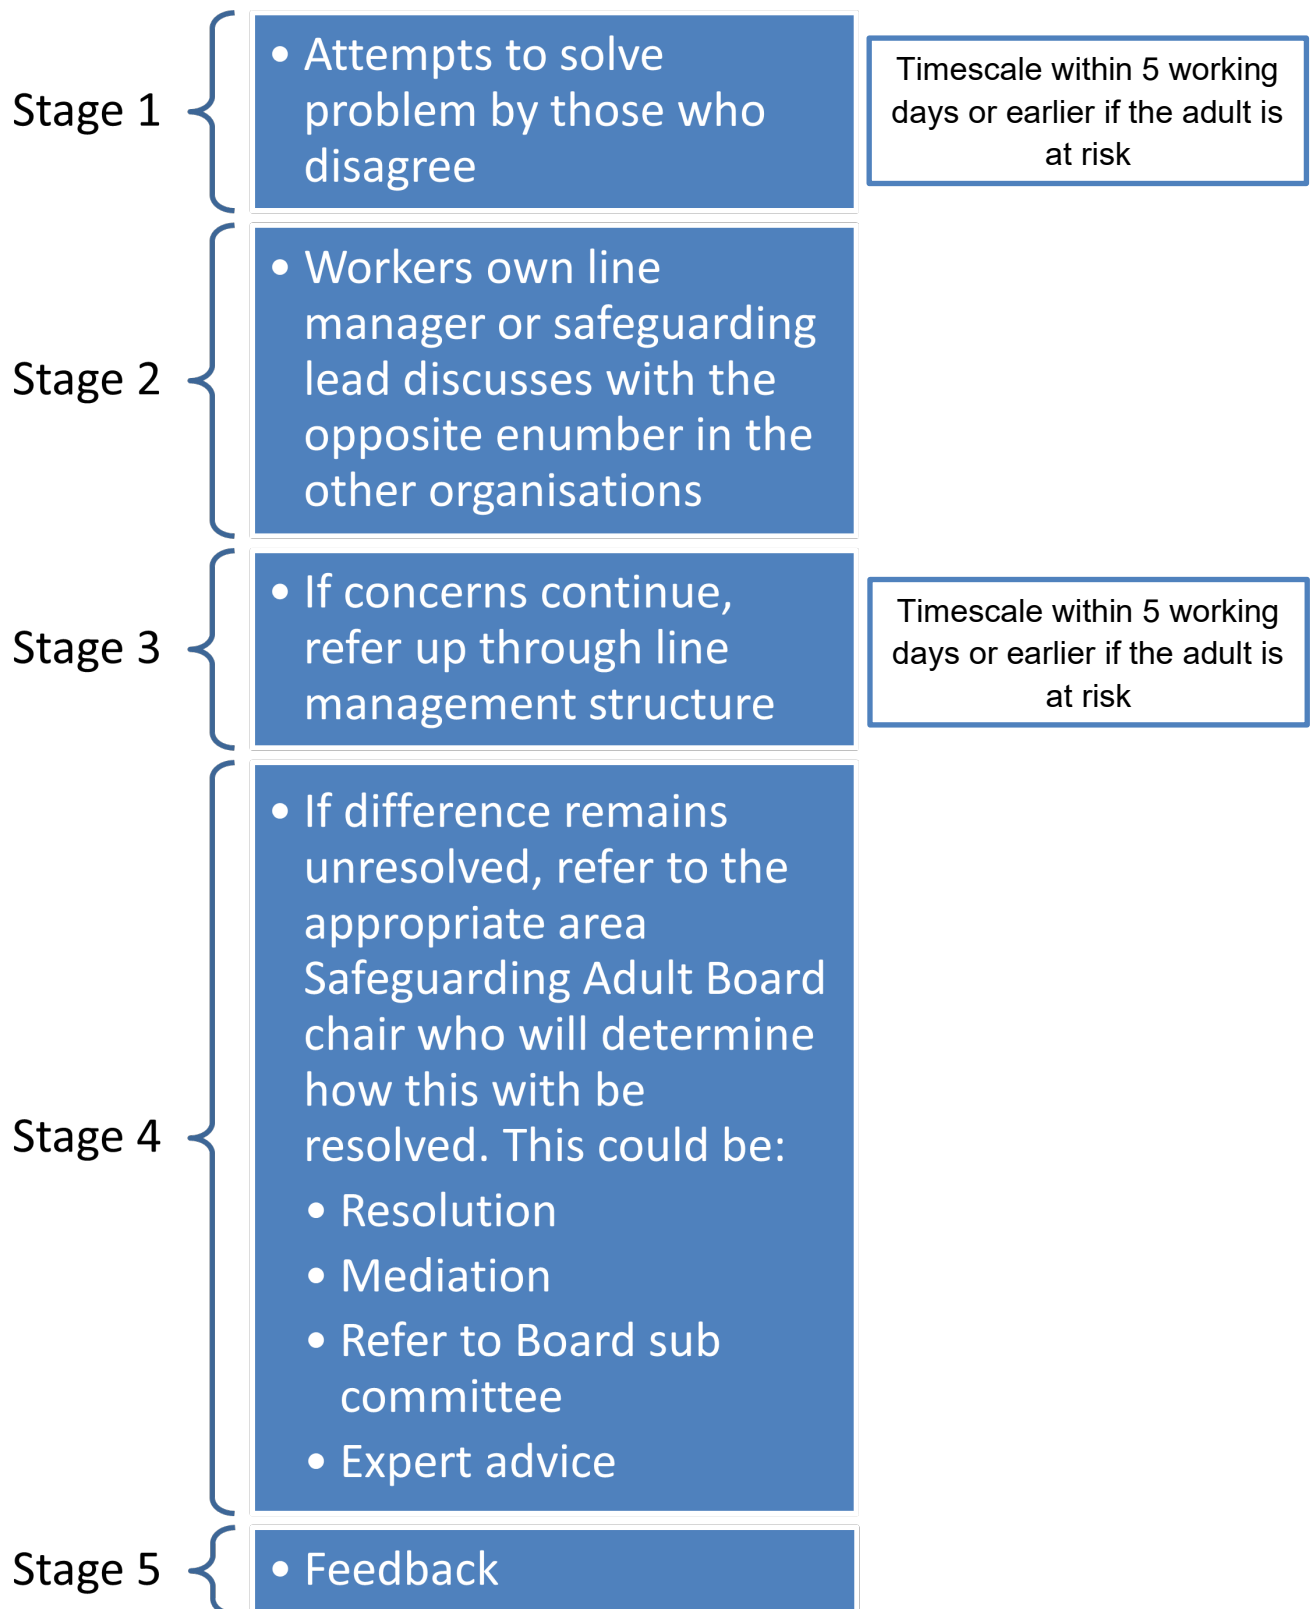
Stage 1

- Attempts to solve problem by those who disagree

Timescale within 5 working days or earlier if the adult is at risk

Stage 2

- Workers own line manager or safeguarding lead discusses with the opposite enumber in the other organisations

Stage 3

- If concerns continue, refer up through line management structure

Timescale within 5 working days or earlier if the adult is at risk

Stage 4

- If difference remains unresolved, refer to the appropriate area Safeguarding Adult Board chair who will determine how this with be resolved. This could be:
  - Resolution
  - Mediation
  - Refer to Board sub committee
  - Expert advice

Stage 5

- Feedback